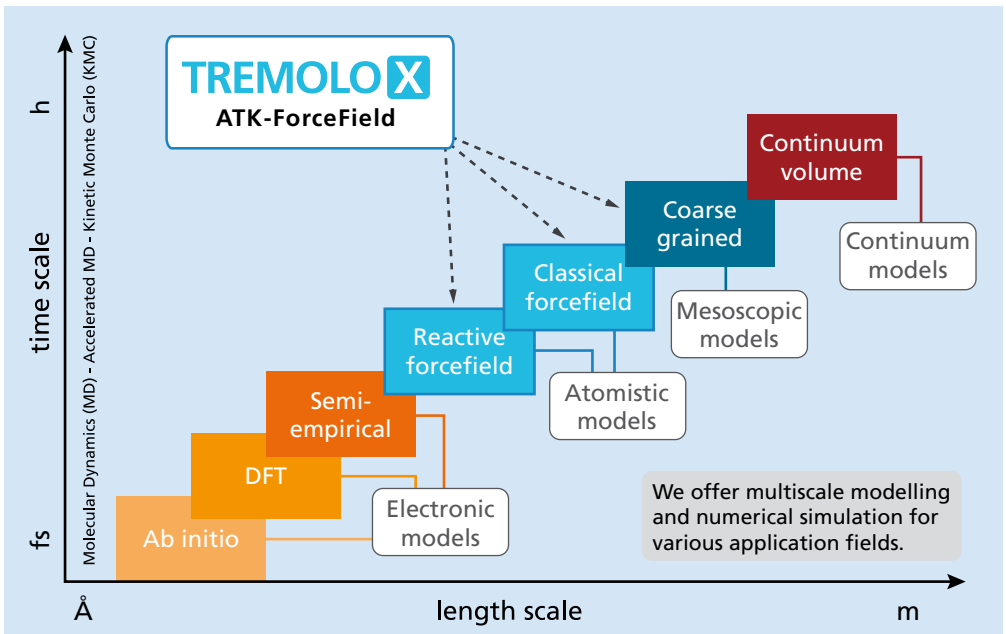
TREMOLO X
ATK-ForceField

h

time scale

fs

Molecular Dynamics (MD) - Accelerated MD - Kinetic Monte Carlo (KMC)

Continuum volume

Coarse grained

Classical forcefield

Reactive forcefield

Semi-empirical

DFT

Ab initio

Continuum models

Mesoscopic models

Atomistic models

Electronic models

We offer multiscale modelling and numerical simulation for various application fields.

Å

length scale

m